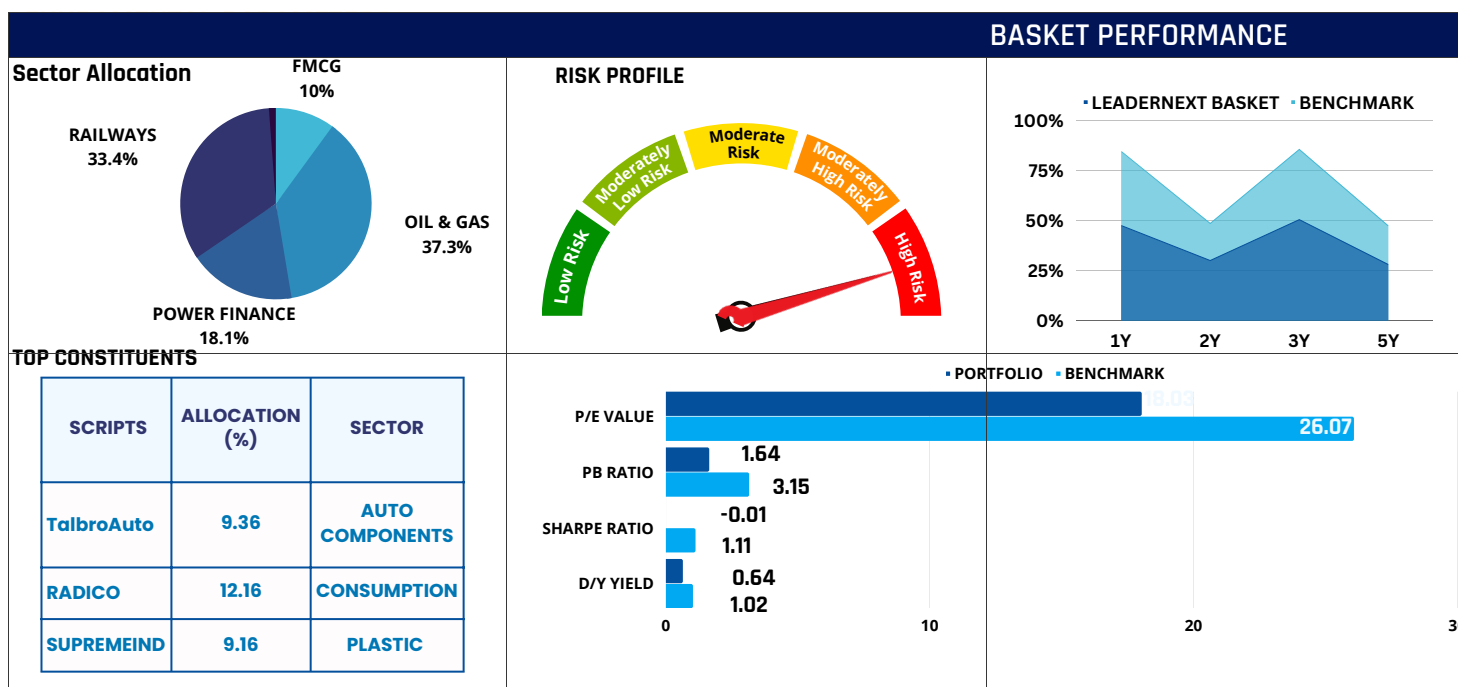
BASKET PERFORMANCE

Sector Allocation

FMCG 10%

RAILWAYS 33.4%

OIL & GAS 37.3%

POWER FINANCE 18.1%

RISK PROFILE

Low Risk
Moderately Low Risk
Moderate Risk
Moderately High Risk
High Risk

LEADERNEXT BASKET   BENCHMARK

100%
75%
50%
25%
0%

1Y 2Y 3Y 5Y

TOP CONSTITUENTS

| SCRIPTS | ALLOCATION (%) | SECTOR |
|---|---|---|
| TalbroAuto | 9.36 | AUTO COMPONENTS |
| RADICO | 12.16 | CONSUMPTION |
| SUPREMEIND | 9.16 | PLASTIC |

PORTFOLIO   BENCHMARK

P/E VALUE 18.03 26.07

PB RATIO 1.64 3.15

SHARPE RATIO -0.01 1.11

D/Y YIELD 0.64 1.02

0 10 20 3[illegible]